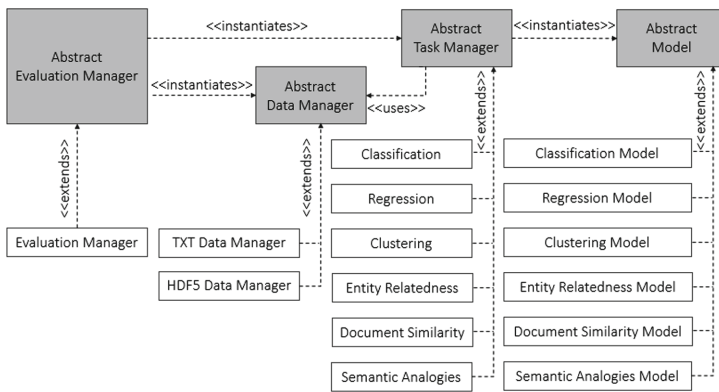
Abstract Evaluation Manager

<<instantiates>>

Abstract Task Manager

<<instantiates>>

Abstract Model

<<instantiates>>

Abstract Data Manager

<<uses>>

<<extends>>

<<extends>>

<<extends>>

<<extends>>

Classification

Classification Model

Regression

Regression Model

Evaluation Manager

TXT Data Manager

Clustering

Clustering Model

HDF5 Data Manager

Entity Relatedness

Entity Relatedness Model

Document Similarity

Document Similarity Model

Semantic Analogies

Semantic Analogies Model